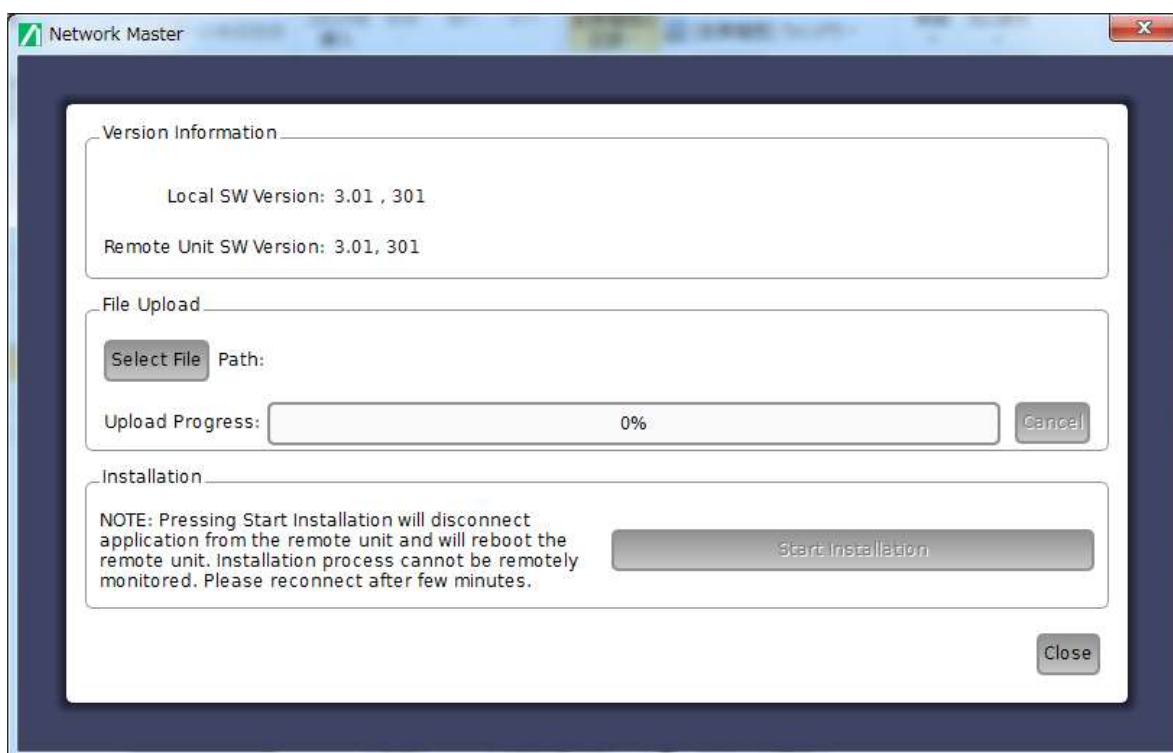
Network Master

Version Information

Local SW Version: 3.01 , 301

Remote Unit SW Version: 3.01, 301

File Upload

Select File Path:

Upload Progress: 0% Cancel

Installation

NOTE: Pressing Start Installation will disconnect application from the remote unit and will reboot the remote unit. Installation process cannot be remotely monitored. Please reconnect after few minutes.

Start Installation

Close